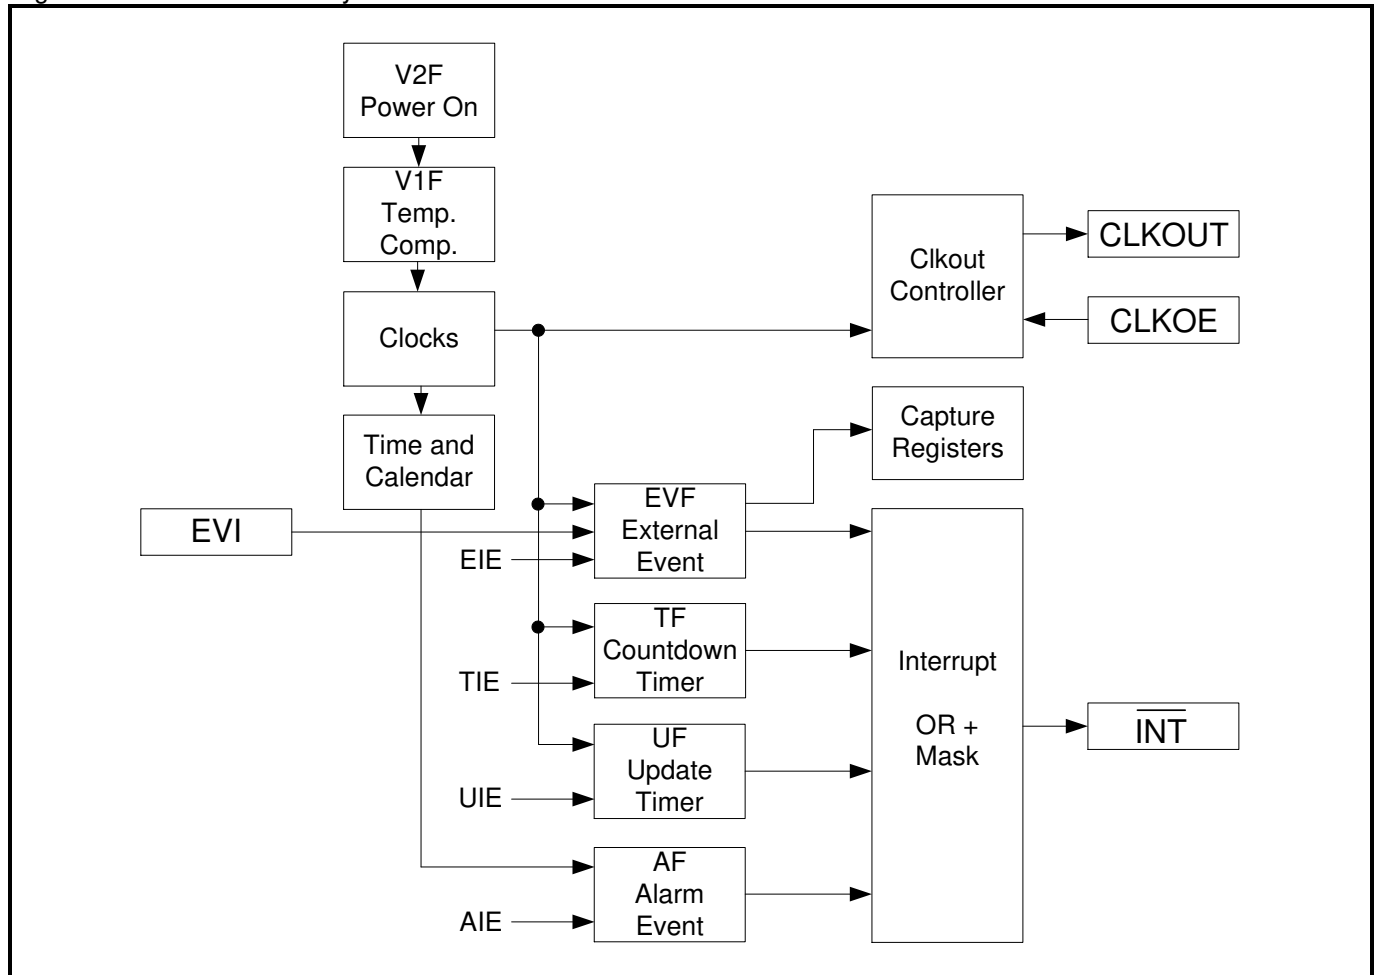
V2F
Power On

V1F
Temp.
Comp.

Clocks

Time and
Calendar

Clkout
Controller

CLKOUT

CLKOE

Capture
Registers

EVI

EVF
External
Event

EIE

TF
Countdown
Timer

TIE

UF
Update
Timer

UIE

AF
Alarm
Event

AIE

Interrupt

OR +
Mask

$\overline{INT}$